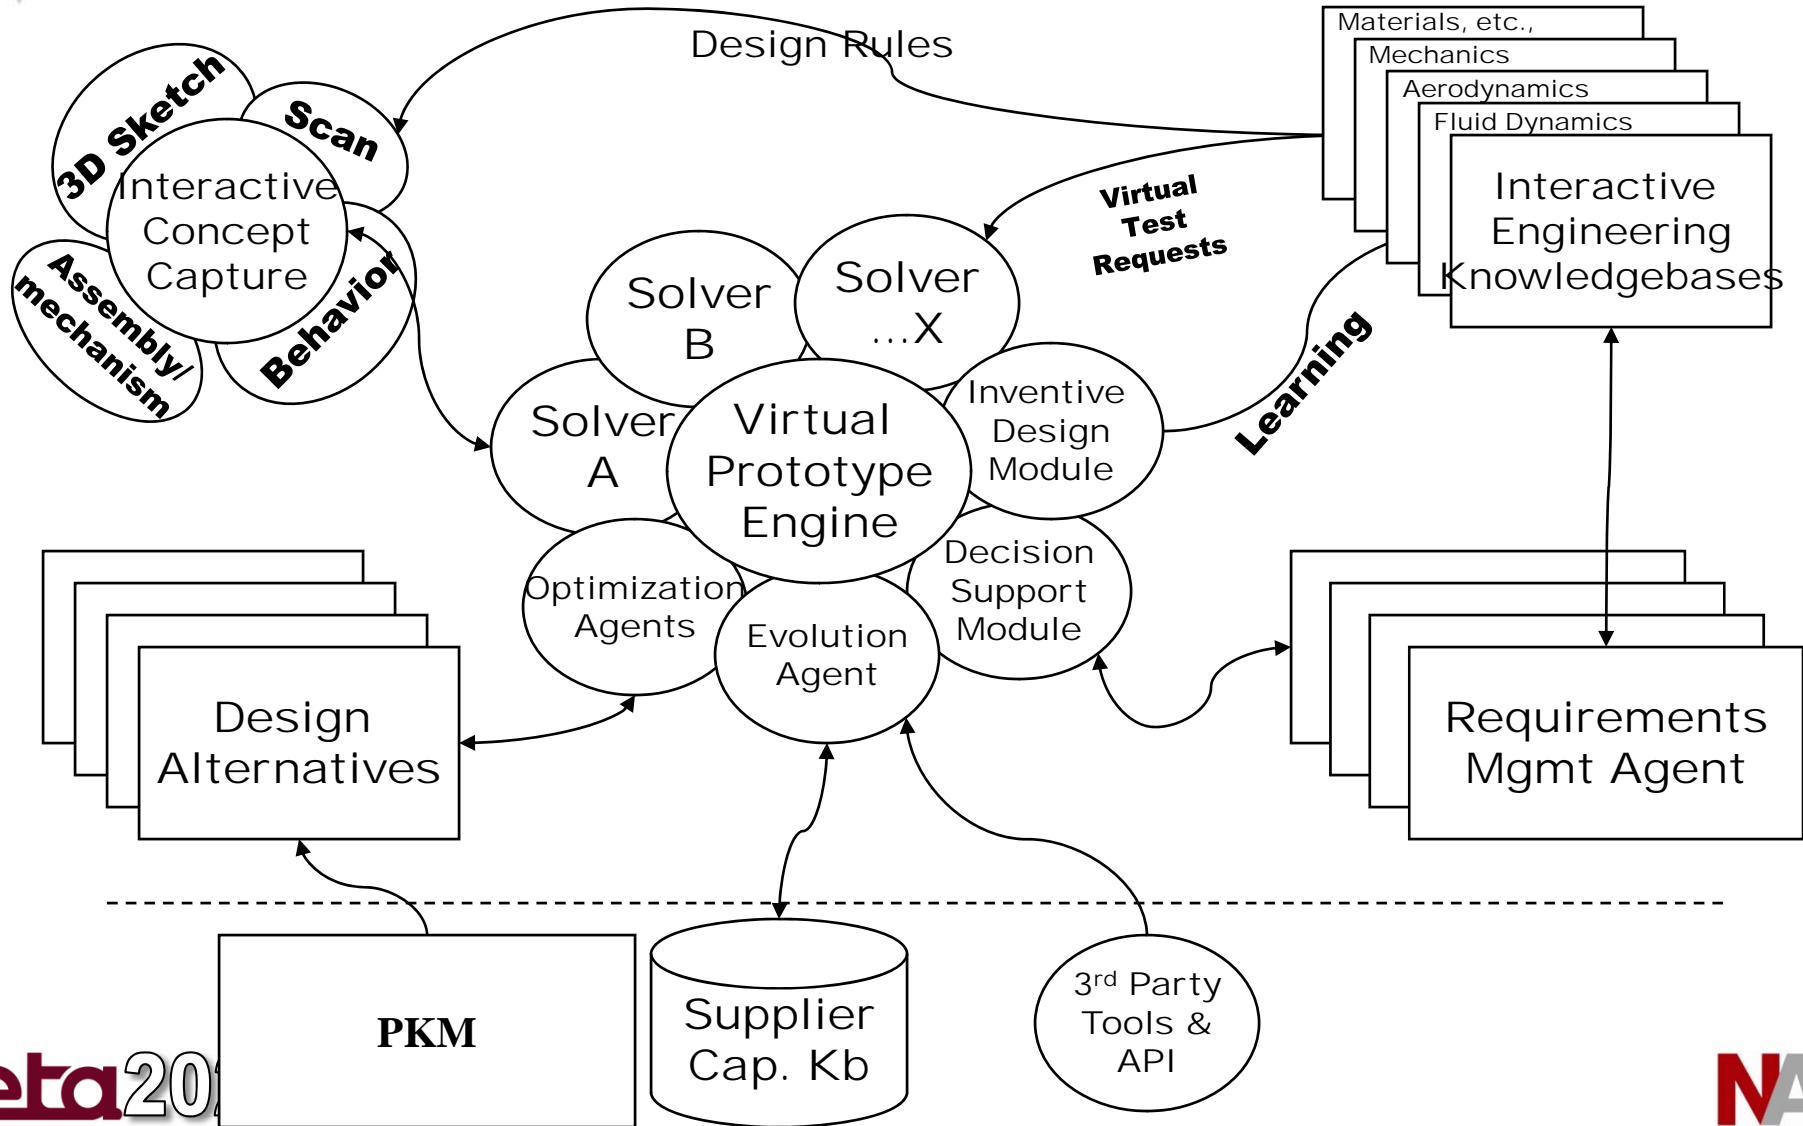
Design Rules

3D Sketch
Scan
Interactive Concept Capture
Assembly/ mechanism
Behavior

Materials, etc.,
Mechanics
Aerodynamics
Fluid Dynamics
Interactive Engineering Knowledgebases

Virtual Test Requests

Solver B
Solver ...X
Solver A
Virtual Prototype Engine
Inventive Design Module
Learning
Optimization Agents
Evolution Agent
Decision Support Module

Design Alternatives

Requirements Mgmt Agent

PKM
Supplier Cap. Kb
3$^{rd}$ Party Tools & API

eta20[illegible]
NA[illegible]